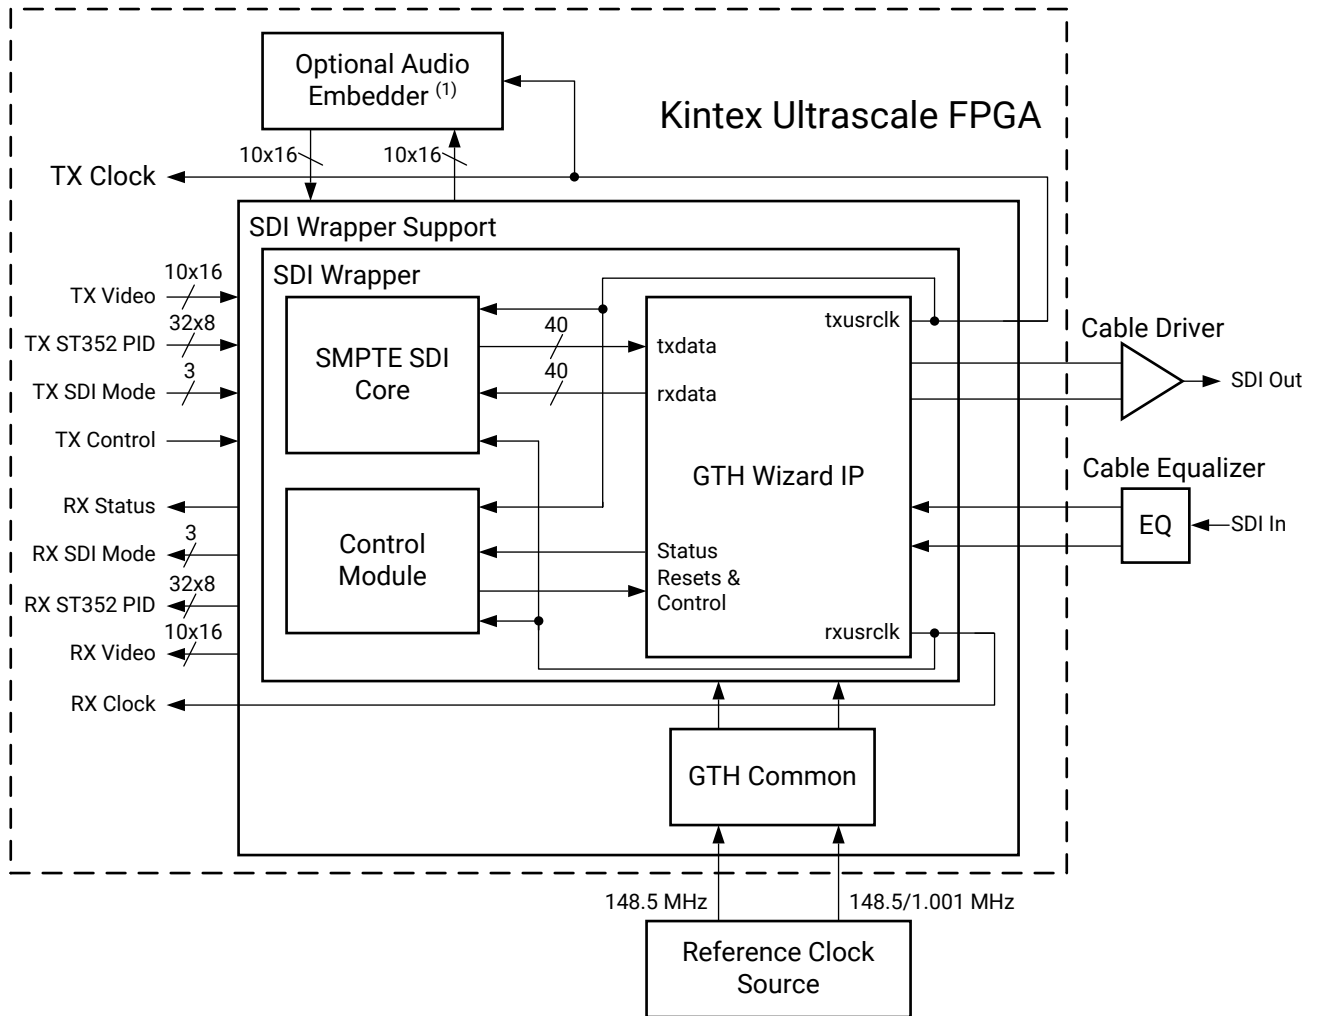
Optional Audio Embedder $^{(1)}$

Kintex Ultrascale FPGA

10x16

10x16

TX Clock

SDI Wrapper Support

SDI Wrapper

10x16
TX Video

32x8
TX ST352 PID

3
TX SDI Mode

TX Control

SMPTE SDI Core

40

40

txdata

rxdata

txusrclk

Cable Driver

SDI Out

GTH Wizard IP

Cable Equalizer

EQ

SDI In

RX Status

3
RX SDI Mode

32x8
RX ST352 PID

10x16
RX Video

RX Clock

Control Module

Status
Resets &
Control

rxusrclk

GTH Common

148.5 MHz

148.5/1.001 MHz

Reference Clock Source